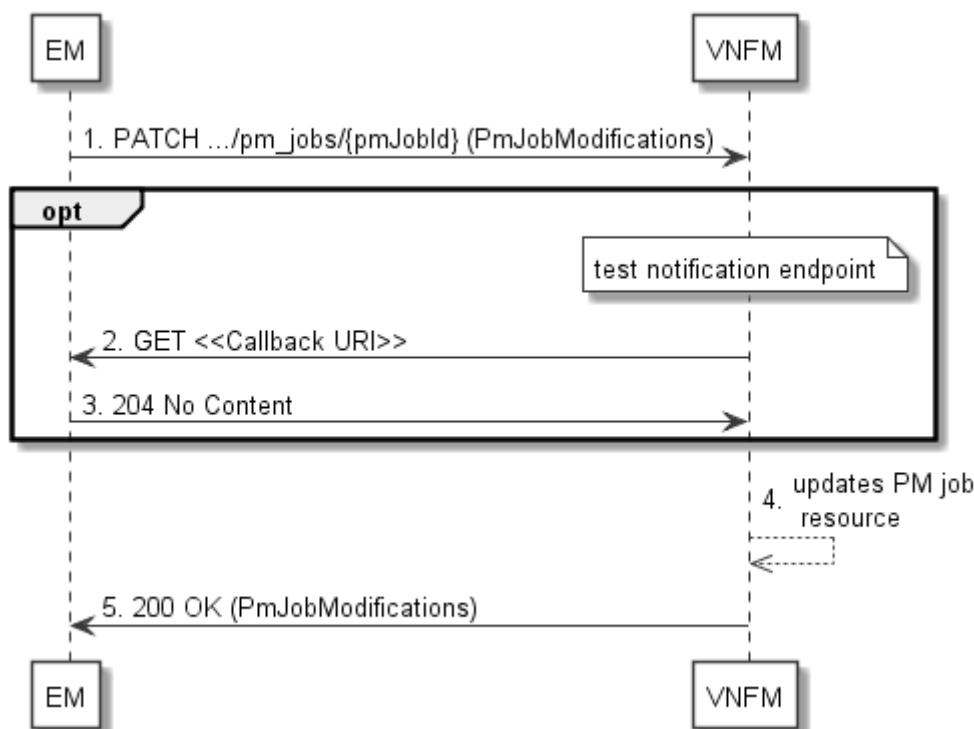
EM

VNFM

1. PATCH .../pm_jobs/{pmJobId} (PmJobModifications)

opt

test notification endpoint

2. GET <<Callback URI>>

3. 204 No Content

4. updates PM job resource

5. 200 OK (PmJobModifications)

EM

VNFM